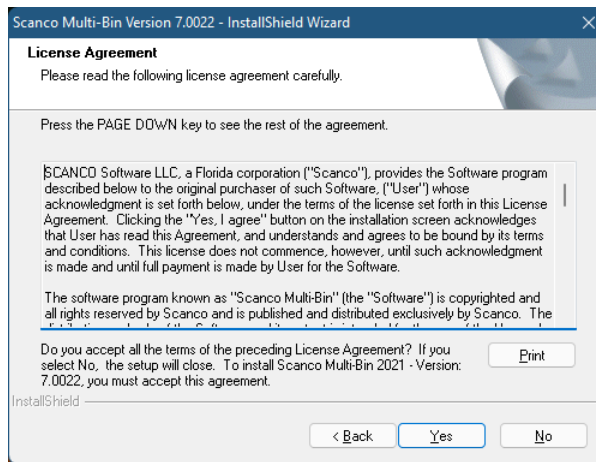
Scanco Multi-Bin Version 7.0022 - InstallShield Wizard

License Agreement
Please read the following license agreement carefully.

Press the PAGE DOWN key to see the rest of the agreement.

SCANCO Software LLC, a Florida corporation ("Scanco"), provides the Software program described below to the original purchaser of such Software, ("User") whose acknowledgment is set forth below, under the terms of the license set forth in this License Agreement. Clicking the "Yes, I agree" button on the installation screen acknowledges that User has read this Agreement, and understands and agrees to be bound by its terms and conditions. This license does not commence, however, until such acknowledgment is made and until full payment is made by User for the Software.

The software program known as "Scanco Multi-Bin" (the "Software") is copyrighted and all rights reserved by Scanco and is published and distributed exclusively by Scanco. The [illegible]

Do you accept all the terms of the preceding License Agreement? If you select No, the setup will close. To install Scanco Multi-Bin 2021 - Version: 7.0022, you must accept this agreement.

Print

InstallShield

< Back Yes No